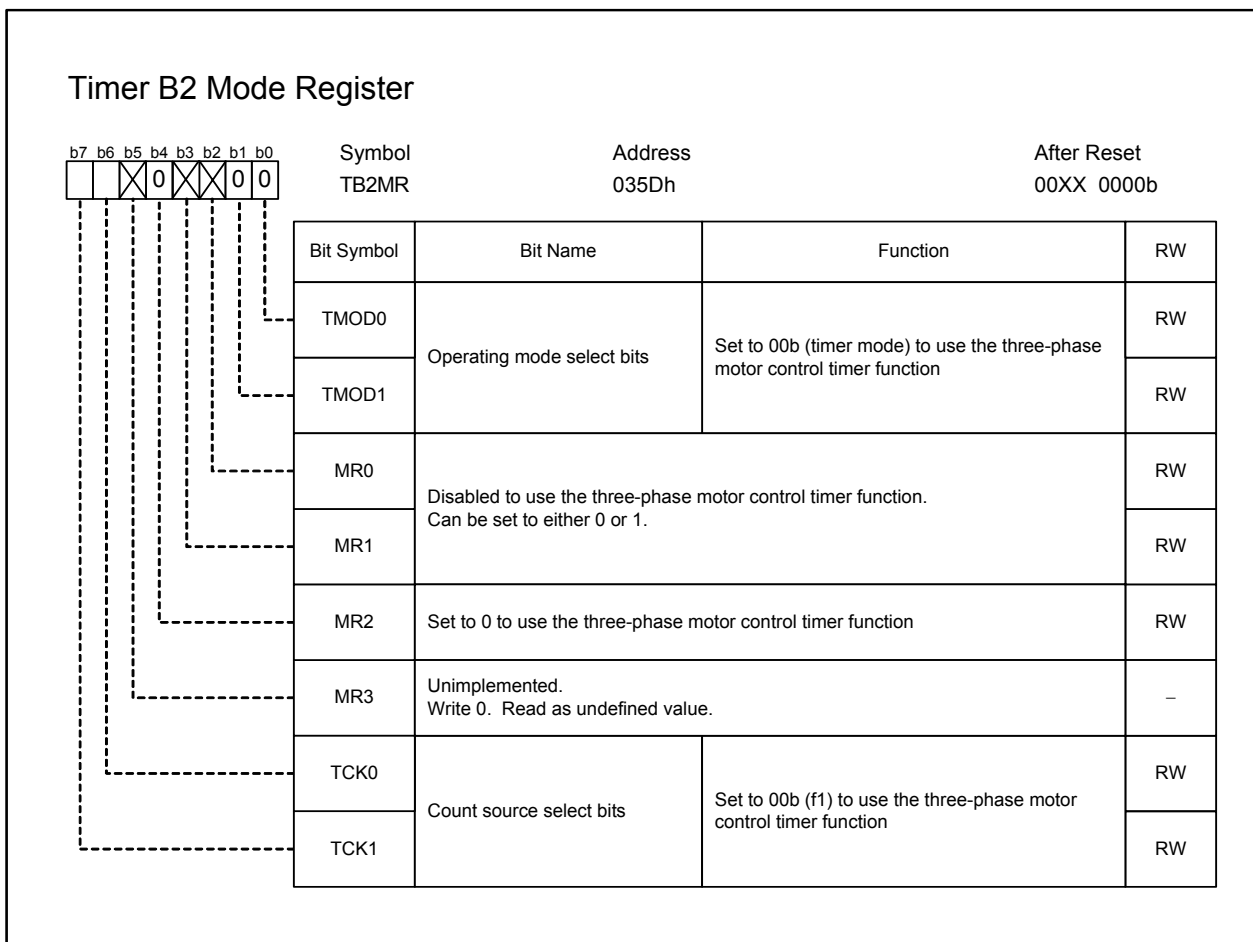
Timer B2 Mode Register

b7 b6 b5 b4 b3 b2 b1 b0
0 0 0

| Symbol | Address | After Reset |
|---|---|---|
| TB2MR | 035Dh | 00XX 0000b |

| Bit Symbol | Bit Name | Function | RW |
|---|---|---|---|
| TMOD0 | Operating mode select bits | Set to 00b (timer mode) to use the three-phase motor control timer function | RW |
| TMOD1 | | | RW |
| MR0 | Disabled to use the three-phase motor control timer function. Can be set to either 0 or 1. | | RW |
| MR1 | | | RW |
| MR2 | Set to 0 to use the three-phase motor control timer function | | RW |
| MR3 | Unimplemented. Write 0. Read as undefined value. | | − |
| TCK0 | Count source select bits | Set to 00b (f1) to use the three-phase motor control timer function | RW |
| TCK1 | | | RW |